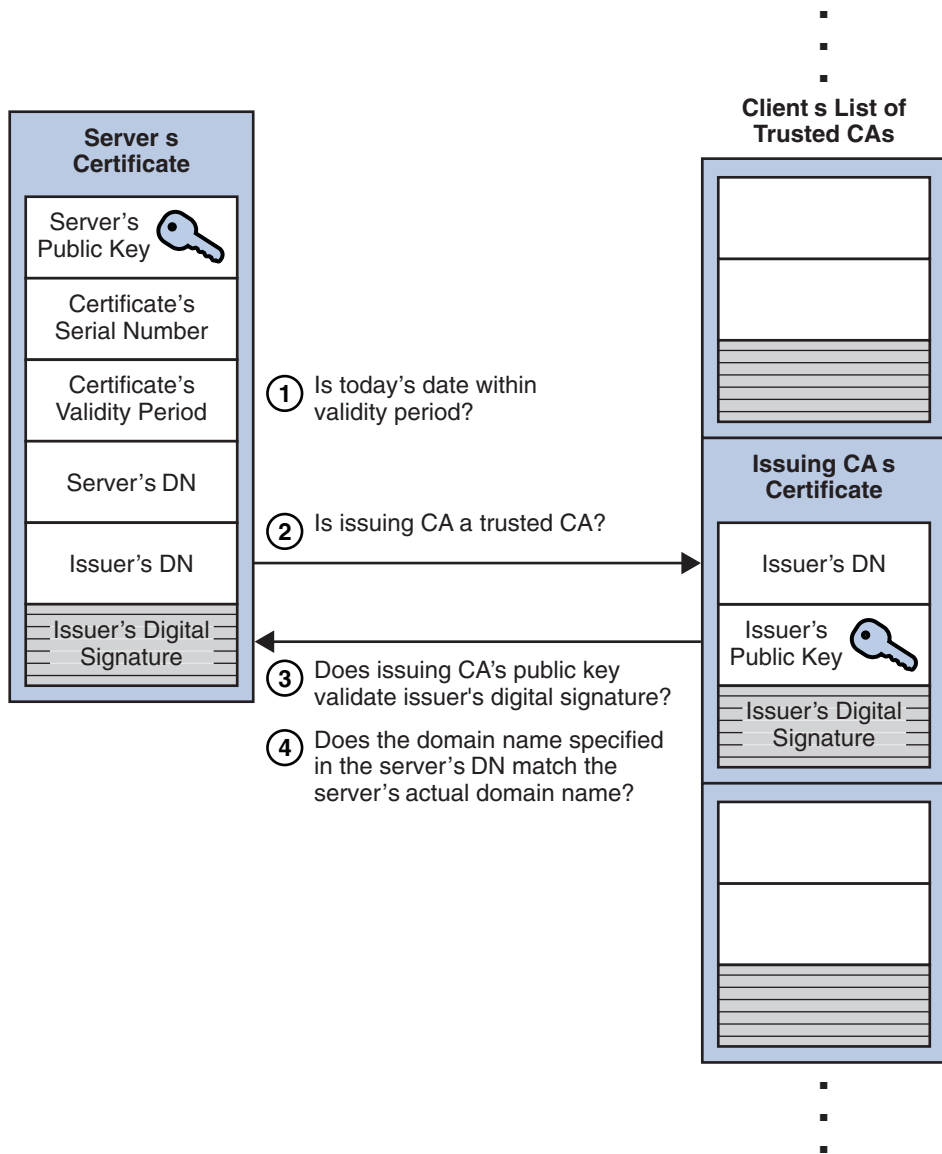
Server s Certificate

Server's Public Key

Certificate's Serial Number

Certificate's Validity Period

Server's DN

Issuer's DN

Issuer's Digital Signature

1 Is today's date within validity period?

2 Is issuing CA a trusted CA?

3 Does issuing CA's public key validate issuer's digital signature?

4 Does the domain name specified in the server's DN match the server's actual domain name?

Client s List of Trusted CAs

Issuing CA s Certificate

Issuer's DN

Issuer's Public Key

Issuer's Digital Signature